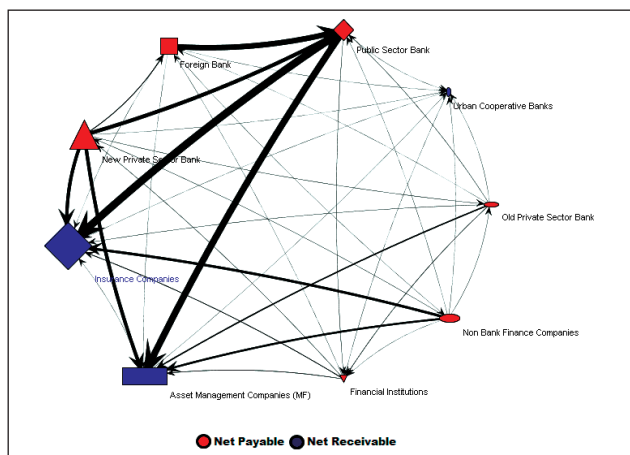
Foreign Bank

Public Sector Bank

Urban Cooperative Banks

New Private Sector Bank

Old Private Sector Bank

Insurance Companies

Non Bank Finance Companies

Asset Management Companies (MF)

Financial Institutions

Net Payable Net Receivable